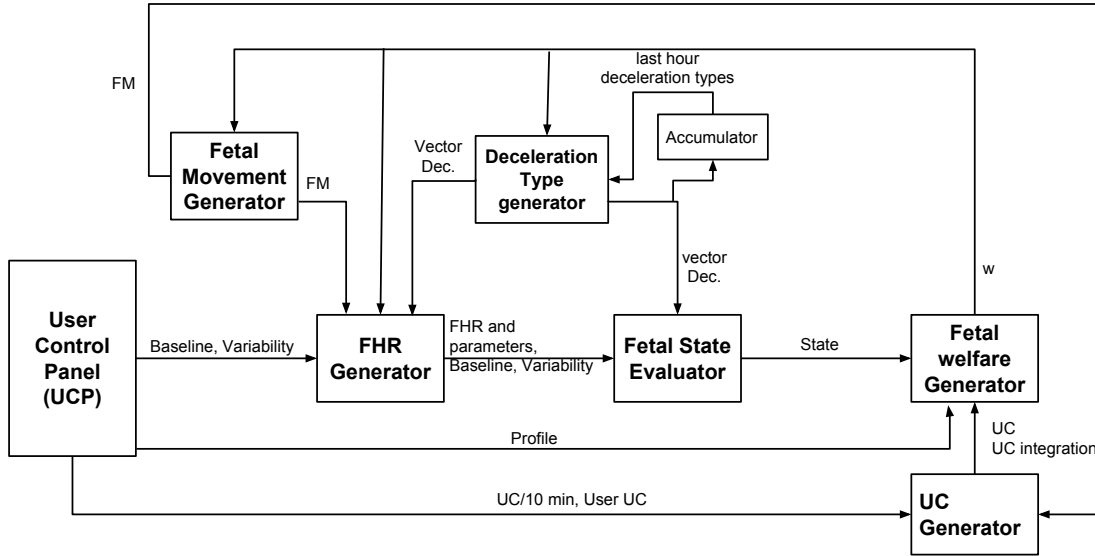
FM

last hour deceleration types

Fetal Movement Generator

FM

Vector Dec.

Deceleration Type generator

Accumulator

vector Dec.

w

User Control Panel (UCP)

Baseline, Variability

FHR Generator

FHR and parameters, Baseline, Variability

Fetal State Evaluator

State

Fetal welfare Generator

Profile

UC
UC integration

UC/10 min, User UC

UC Generator